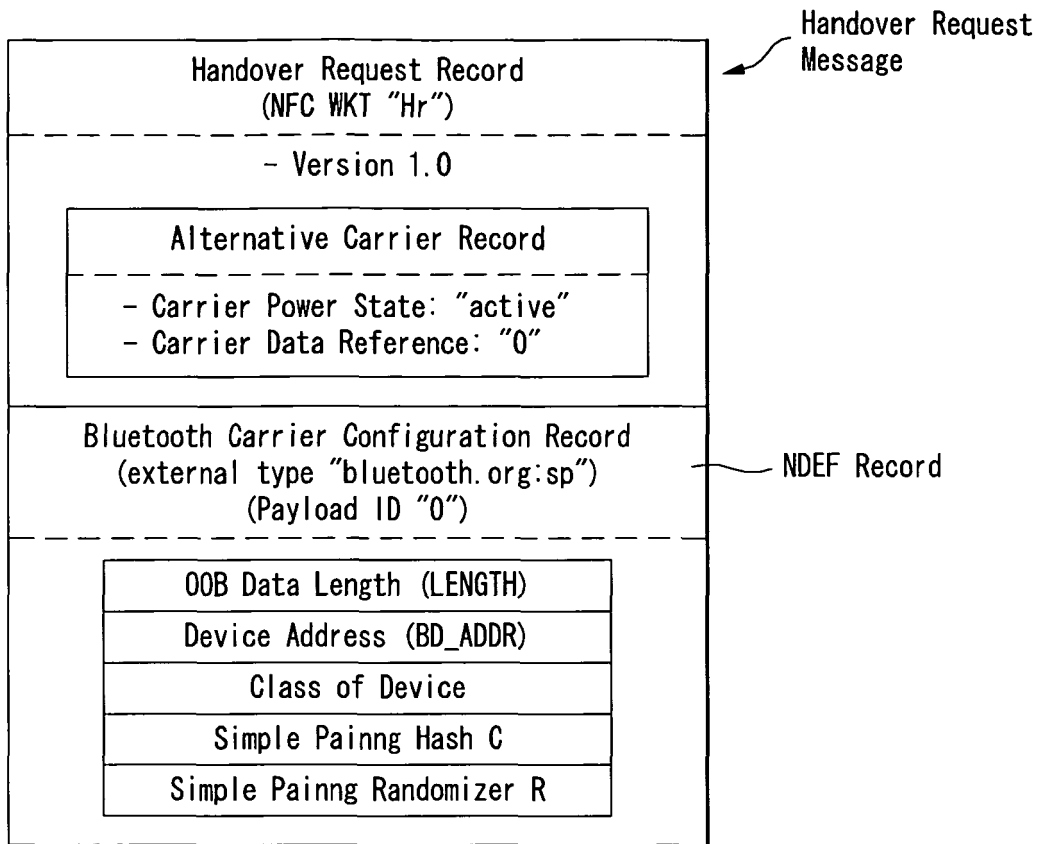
Handover Request Message

Handover Request Record
(NFC WKT "Hr")

- Version 1.0

Alternative Carrier Record

- Carrier Power State: "active"
- Carrier Data Reference: "0"

Bluetooth Carrier Configuration Record
(external type "bluetooth.org:sp")
(Payload ID "0")

NDEF Record

OOB Data Length (LENGTH)

Device Address (BD_ADDR)

Class of Device

Simple Painng Hash C

Simple Painng Randomizer R